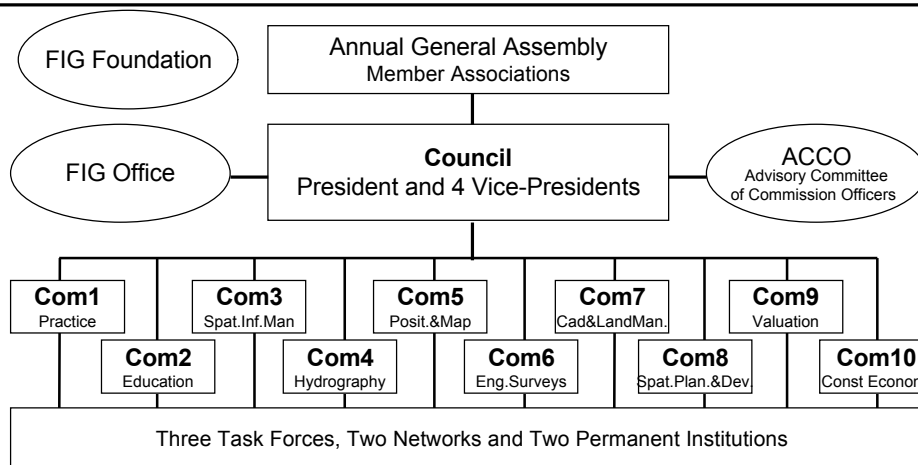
FIG Foundation

Annual General Assembly
Member Associations

FIG Office

**Council**
President and 4 Vice-Presidents

ACCO
Advisory Committee of Commission Officers

**Com1**
Practice

**Com2**
Education

**Com3**
Spat.Inf.Man

**Com4**
Hydrography

**Com5**
Posit.&Map

**Com6**
Eng.Surveys

**Com7**
Cad&LandMan.

**Com8**
Spat.Plan.&Dev.

**Com9**
Valuation

**Com10**
Const Econom

Three Task Forces, Two Networks and Two Permanent Institutions